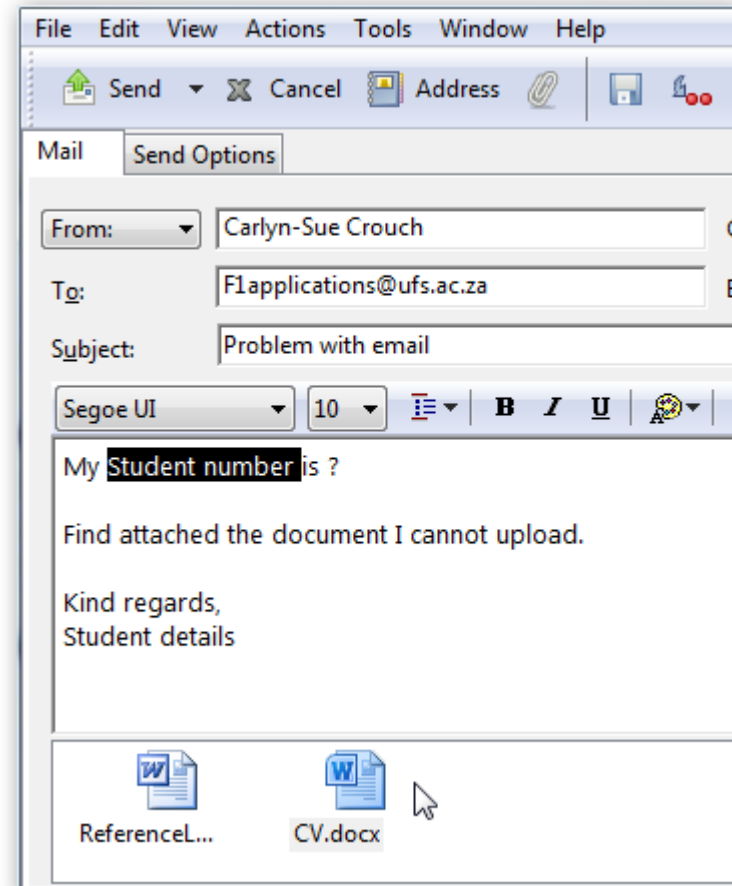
File Edit View Actions Tools Window Help

Send Cancel Address

Mail Send Options

From: Carlyn-Sue Crouch

To: F1applications@ufs.ac.za

Subject: Problem with email

Segoe UI 10 B I U

My Student number is ?

Find attached the document I cannot upload.

Kind regards,
Student details

ReferenceL... CV.docx